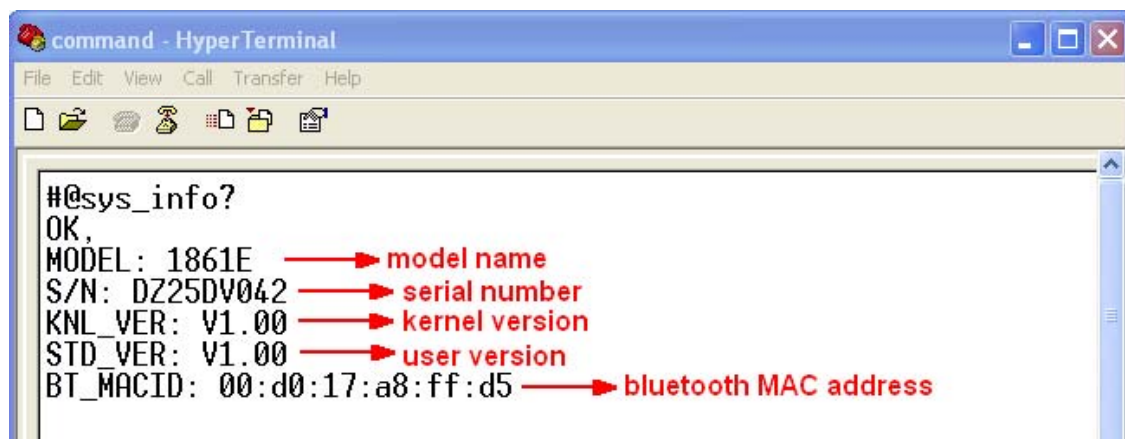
command - HyperTerminal
File Edit View Call Transfer Help

#@sys_info?
OK,
MODEL: 1861E model name
S/N: DZ25DV042 serial number
KNL_VER: V1.00 kernel version
STD_VER: V1.00 user version
BT_MACID: 00:d0:17:a8:ff:d5 bluetooth MAC address